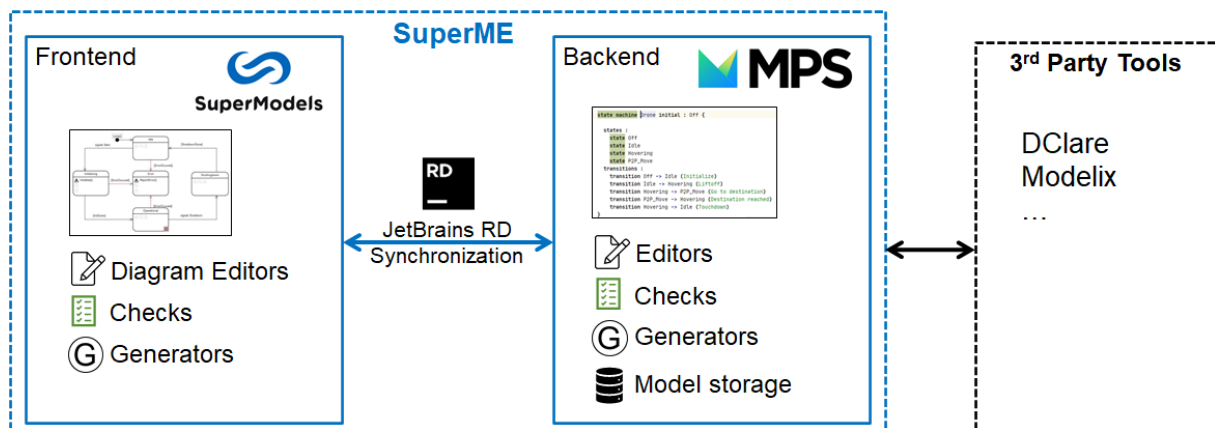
SuperME

Frontend

SuperModels

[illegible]

Diagram Editors

Checks

Generators

RD

JetBrains RD Synchronization

Backend

MPS

state machine Drone initial : Off {

states :
state Off
state Idle
state Hovering
state P2P_Move
transitions :
transition Off -> Idle (Initialize)
transition Idle -> Hovering (Liftoff)
transition Hovering -> P2P_Move (Go to destination)
transition P2P_Move -> Hovering (Destination reached)
transition Hovering -> Idle (Touchdown)
}

Editors

Checks

Generators

Model storage

3rd Party Tools

DClare
Modelix
…